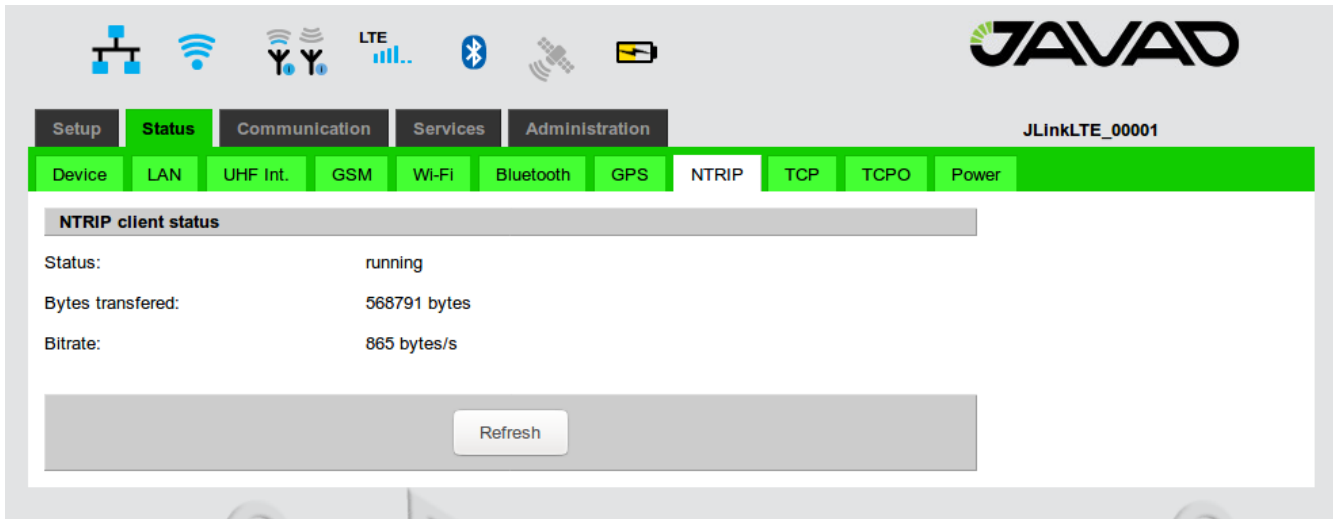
LTE

JAVAD

Setup Status Communication Services Administration

JLinkLTE_00001

Device LAN UHF Int. GSM Wi-Fi Bluetooth GPS NTRIP TCP TCPO Power

NTRIP client status

| | |
|---|---|
| Status: | running |
| Bytes transfered: | 568791 bytes |
| Bitrate: | 865 bytes/s |

Refresh